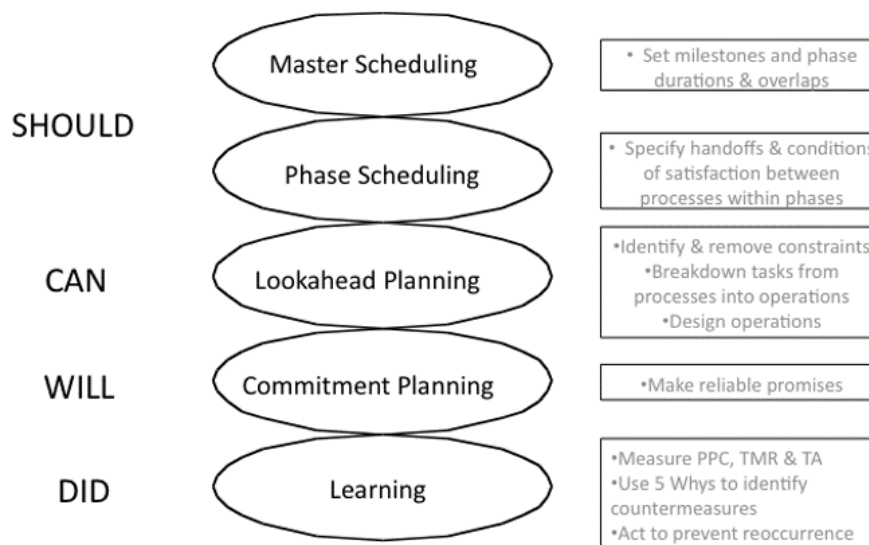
Master Scheduling

• Set milestones and phase durations & overlaps

SHOULD

Phase Scheduling

• Specify handoffs & conditions of satisfaction between processes within phases

CAN

Lookahead Planning

•Identify & remove constraints
•Breakdown tasks from processes into operations
•Design operations

WILL

Commitment Planning

•Make reliable promises

DID

Learning

•Measure PPC, TMR & TA
•Use 5 Whys to identify countermeasures
•Act to prevent reoccurrence